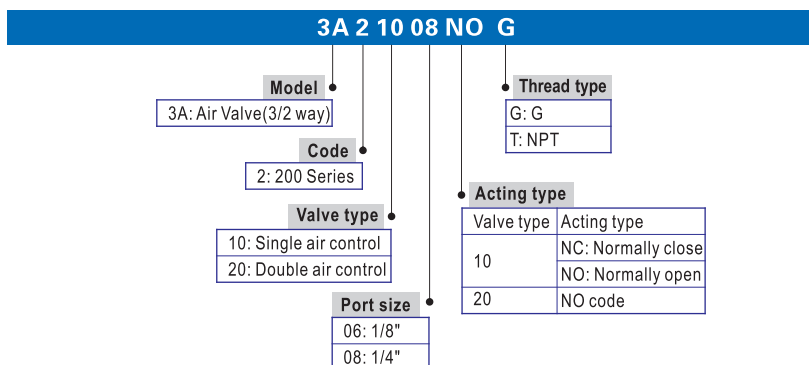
3A 2 10 08 NO G

Model
3A: Air Valve(3/2 way)

Code
2: 200 Series

Valve type
10: Single air control
20: Double air control

Port size
06: 1/8"
08: 1/4"

Thread type
G: G
T: NPT

Acting type

| Valve type | Acting type |
|---|---|
| 10 | NC: Normally close |
| | NO: Normally open |
| 20 | NO code |